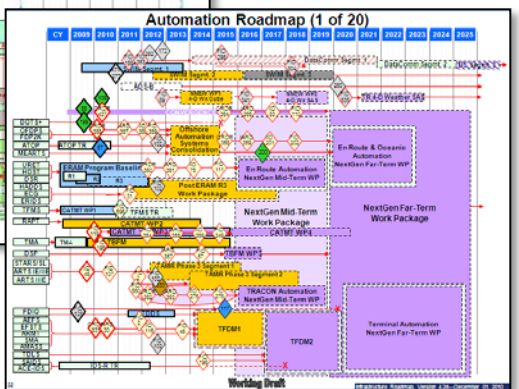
Automation Roadmap (1 of 20)

| CY | 2009 | 2010 | 2011 | 2012 | 2013 | 2014 | 2015 | 2016 | 2017 | 2018 | 2019 | 2020 | 2021 | 2022 | 2023 | 2024 | 2025 |
|---|---|---|---|---|---|---|---|---|---|---|---|---|---|---|---|---|---|

DataComm Segment 2

DataComm Segment 1

NWIS Segment 2

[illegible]

TBFM

ATOP TR

ATOP

ERAM Program Baseline

R1

Offshore Automation Systems Consolidation

En Route Automation NextGen Mid-Term WP

En Route & Oceanic Automation NextGen Far-Term WP

PostERAM R3 Work Package

NextGen Mid-Term Work Package

NextGen Far-Term Work Package

CATM1 WP1

TFM-S TR

CATM1 WP2

CATM1 WP3

CATM1 WP4

TMA

TBFM

TBFM WP2

TBFM WP3

TAMR Phase 3 Segment 1

TAMR Phase 3 Segment 2

TRACON Automation NextGen Mid-Term WP

TFDM1

TFDM2

Terminal Automation NextGen Far-Term WP

IDS-N TR

Working Draft

Infrastructure Roadmap Version 4.26—December 31, 2010